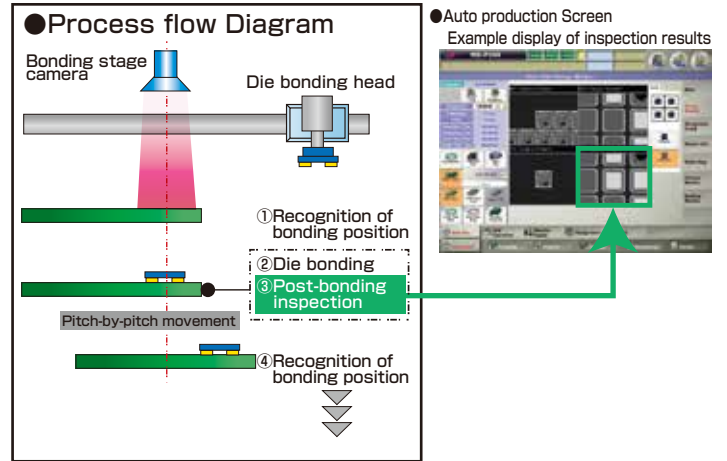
●Process flow Diagram

Bonding stage camera

Die bonding head

①Recognition of bonding position

②Die bonding

③Post-bonding inspection

Pitch-by-pitch movement

④Recognition of bonding position

●Auto production Screen
Example display of inspection results